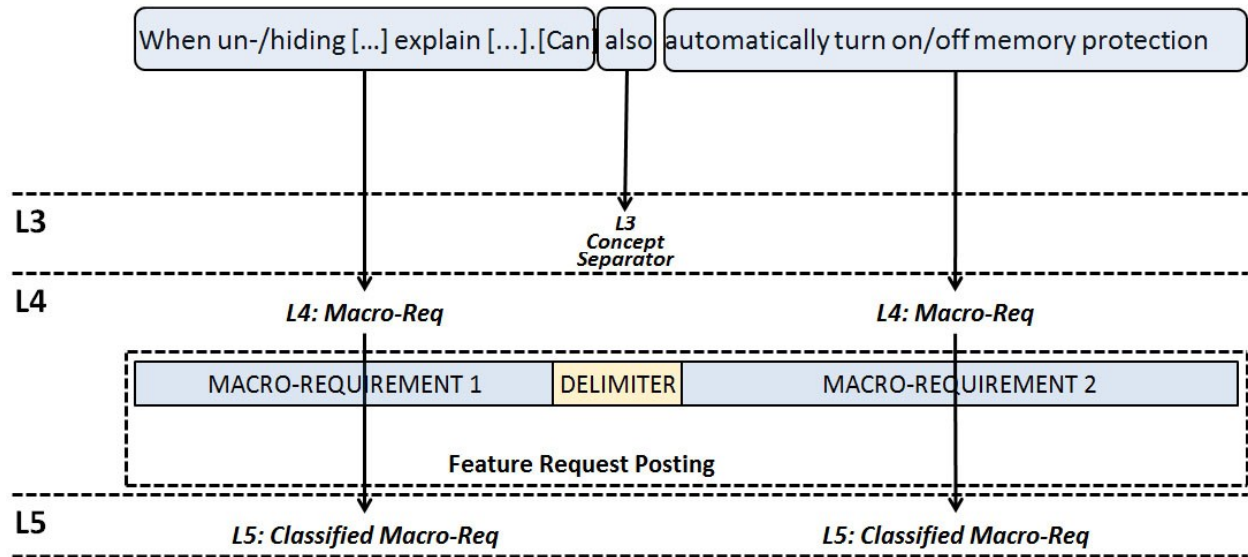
When un-/hiding [...] explain [...].[Can] also automatically turn on/off memory protection

L3

L3
Concept
Separator

L4

L4: Macro-Req

L4: Macro-Req

MACRO-REQUIREMENT 1

DELIMITER

MACRO-REQUIREMENT 2

Feature Request Posting

L5

L5: Classified Macro-Req

L5: Classified Macro-Req